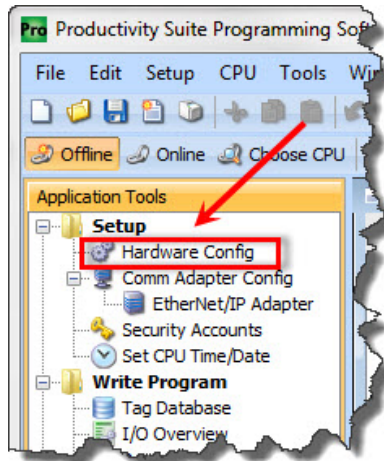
Pro Productivity Suite Programming Sof

File Edit Setup CPU Tools Wi

Offline Online Choose CPU

Application Tools

Setup
Hardware Config
Comm Adapter Config
EtherNet/IP Adapter
Security Accounts
Set CPU Time/Date
Write Program
Tag Database
I/O Overview